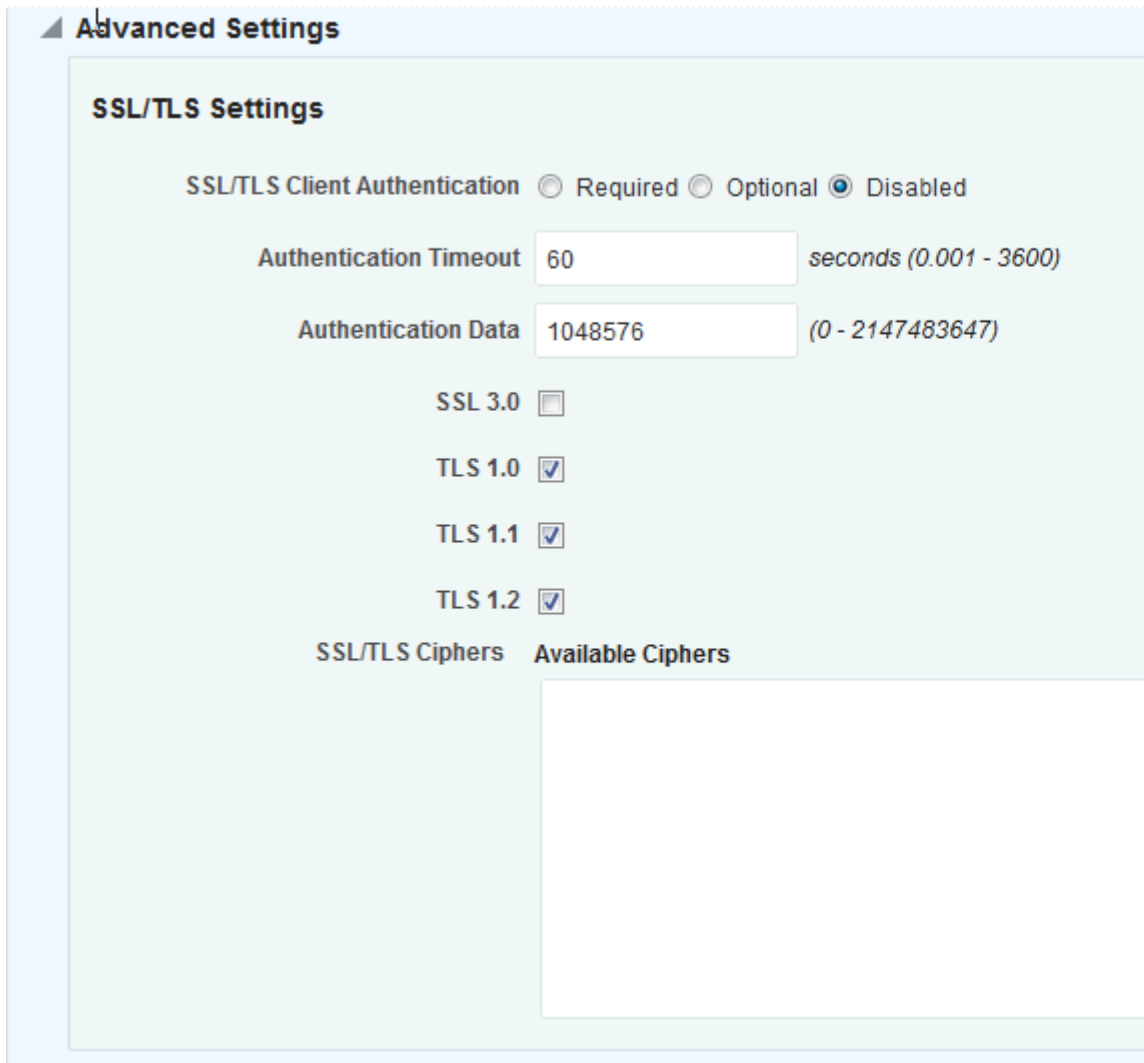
Advanced Settings

SSL/TLS Settings

SSL/TLS Client Authentication Required Optional Disabled

Authentication Timeout 60 seconds (0.001 - 3600)

Authentication Data 1048576 (0 - 2147483647)

SSL 3.0

TLS 1.0

TLS 1.1

TLS 1.2

SSL/TLS Ciphers Available Ciphers